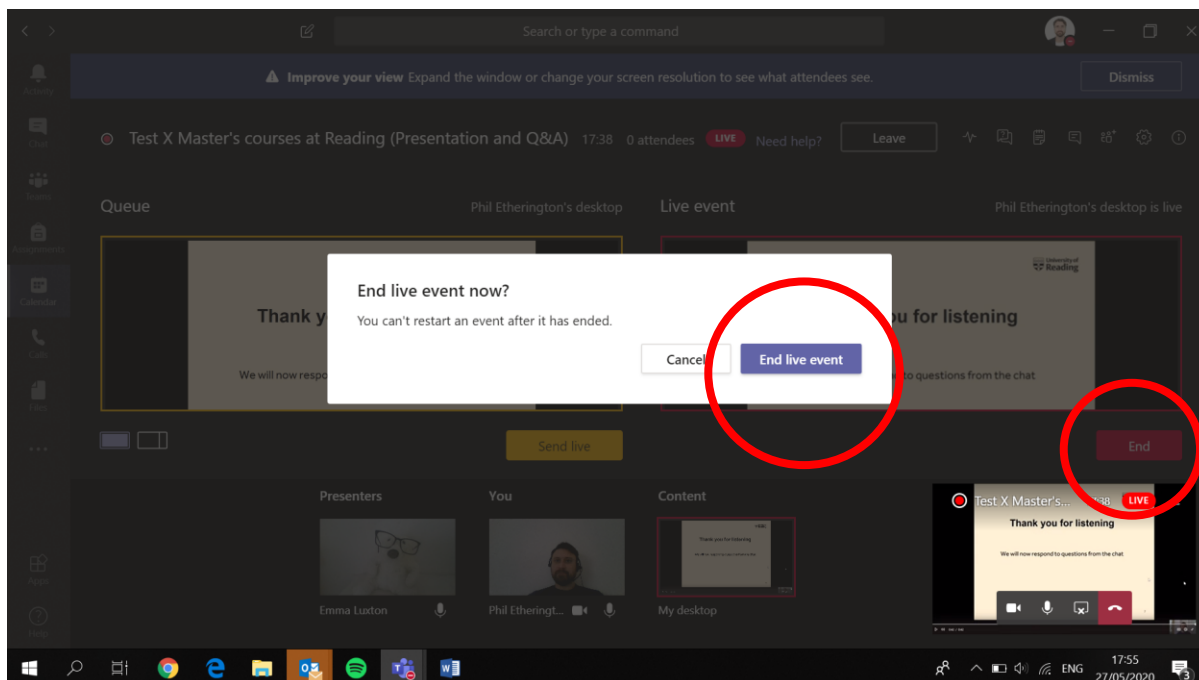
Search or type a command

Activity
Chat
Teams
Assignments
Calendar
Calls
Files
...
Apps
Help

Improve your view Expand the window or change your screen resolution to see what attendees see.
Dismiss

Test X Master's courses at Reading (Presentation and Q&A) 17:38 0 attendees LIVE Need help? Leave

Queue
Phil Etherington's desktop
Live event
Phil Etherington's desktop is live

Thank y
We will now respo

University of Reading
ou for listening
to questions from the chat

End live event now?
You can't restart an event after it has ended.
Cancel
End live event

Send live
End

Presenters
You
Content
Emma Luxton
Phil Etheringt...
My desktop

Thank you for listening
We will now respond to questions from the chat

Test X Master's... 38 LIVE
Thank you for listening
We will now respond to questions from the chat

ENG 17:55 27/05/2020
3